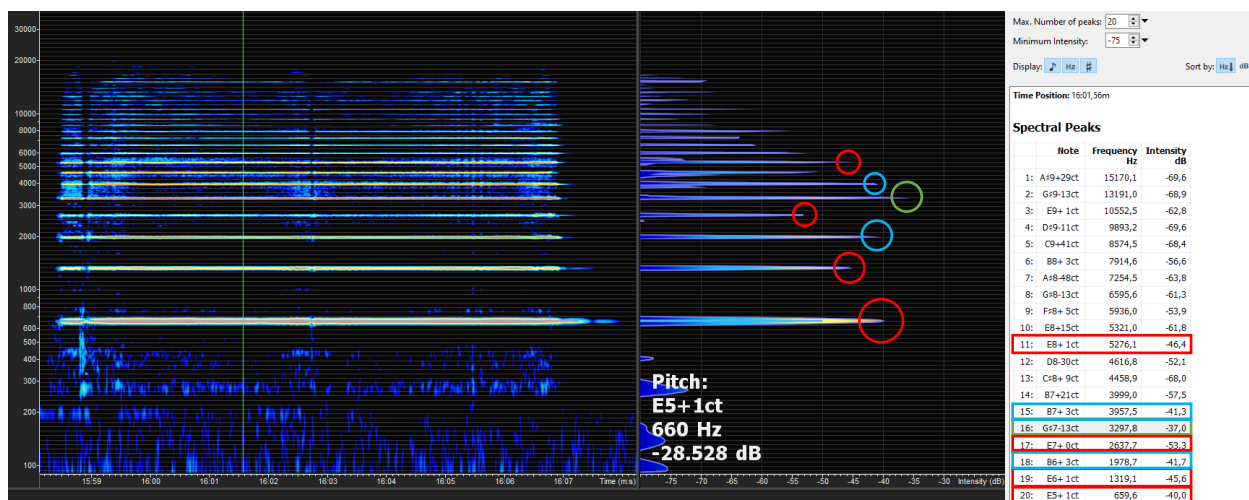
30000
20000
10000
8000
6000
5000
4000
3000
2000
1000
800
600
500
400
300
200
100

15:59
16:00
16:01
16:02
16:03
16:04
16:05
16:06
16:07
Time (m:s)

-75
-70
-65
-60
-55
-50
-45
-40
-35
-30
Intensity (dB)

Pitch:
E5+1ct
660 Hz
-28.528 dB

Max. Number of peaks: 20
Minimum Intensity: -75
Display: ♪ Hz #
Sort by: Hz dB

Time Position: 16:01,56m

Spectral Peaks

| | Note | Frequency Hz | Intensity dB |
|---|---|---|---|
| 1: | A♯9+29ct | 15170,1 | -69,6 |
| 2: | G♯9-13ct | 13191,0 | -68,9 |
| 3: | E9+ 1ct | 10552,5 | -62,8 |
| 4: | D♯9-11ct | 9893,2 | -69,6 |
| 5: | C9+41ct | 8574,5 | -68,4 |
| 6: | B8+ 3ct | 7914,6 | -56,6 |
| 7: | A♯8-48ct | 7254,5 | -63,8 |
| 8: | G♯8-13ct | 6595,6 | -61,3 |
| 9: | F♯8+ 5ct | 5936,0 | -53,9 |
| 10: | E8+15ct | 5321,0 | -61,8 |
| 11: | E8+ 1ct | 5276,1 | -46,4 |
| 12: | D8-30ct | 4616,8 | -52,1 |
| 13: | C♯8+ 9ct | 4458,9 | -68,0 |
| 14: | B7+21ct | 3999,0 | -57,5 |
| 15: | B7+ 3ct | 3957,5 | -41,3 |
| 16: | G♯7-13ct | 3297,8 | -37,0 |
| 17: | E7+ 0ct | 2637,7 | -53,3 |
| 18: | B6+ 3ct | 1978,7 | -41,7 |
| 19: | E6+ 1ct | 1319,1 | -45,6 |
| 20: | E5+ 1ct | 659,6 | -40,0 |